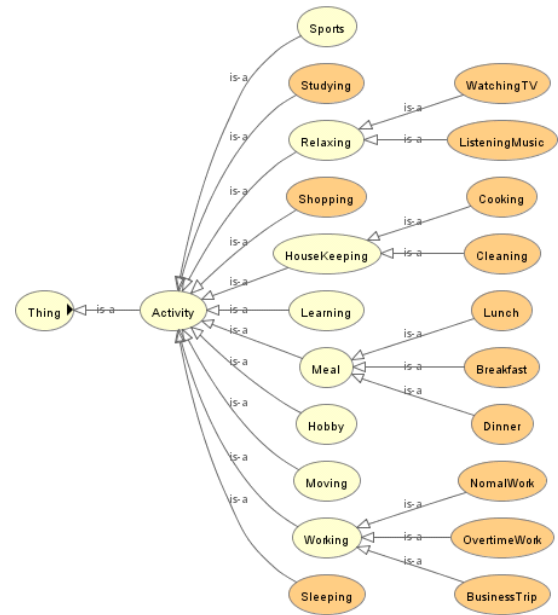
Sports
is-a
Studying
is-a
Relaxing
is-a
WatchingTV
is-a
ListeningMusic
is-a
Shopping
is-a
Cooking
is-a
HouseKeeping
is-a
Cleaning
is-a
Thing
is-a
Activity
is-a
Learning
is-a
Lunch
is-a
Meal
is-a
Breakfast
is-a
is-a
Dinner
is-a
Hobby
is-a
Moving
is-a
NomalWork
is-a
Working
is-a
OvertimeWork
is-a
BusinessTrip
Sleeping